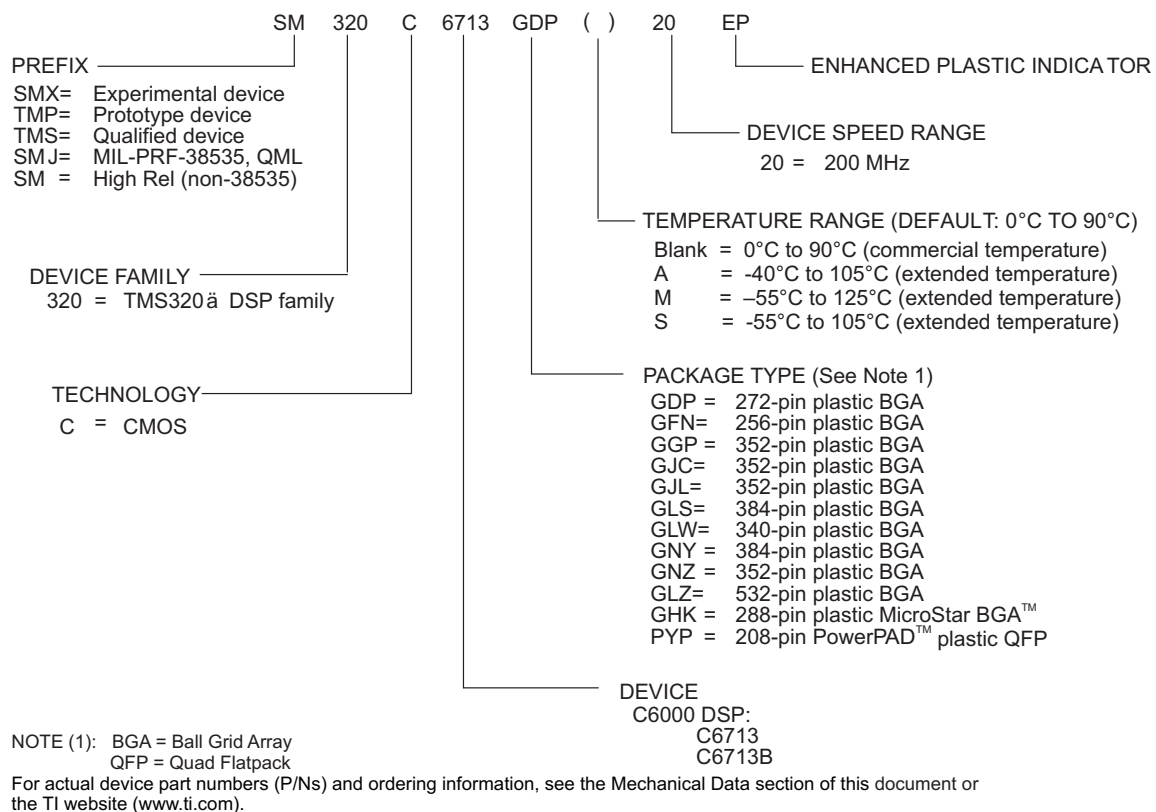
SM 320 C 6713 GDP ( ) 20 EP

ENHANCED PLASTIC INDICATOR

PREFIX
SMX= Experimental device
TMP= Prototype device
TMS= Qualified device
SMJ= MIL-PRF-38535, QML
SM = High Rel (non-38535)

DEVICE SPEED RANGE
20 = 200 MHz

TEMPERATURE RANGE (DEFAULT: 0°C TO 90°C)
Blank = 0°C to 90°C (commercial temperature)
A = -40°C to 105°C (extended temperature)
M = –55°C to 125°C (extended temperature)
S = -55°C to 105°C (extended temperature)

DEVICE FAMILY
320 = TMS320ä DSP family

TECHNOLOGY
C = CMOS

PACKAGE TYPE (See Note 1)
GDP = 272-pin plastic BGA
GFN= 256-pin plastic BGA
GGP = 352-pin plastic BGA
GJC= 352-pin plastic BGA
GJL= 352-pin plastic BGA
GLS= 384-pin plastic BGA
GLW= 340-pin plastic BGA
GNY = 384-pin plastic BGA
GNZ = 352-pin plastic BGA
GLZ= 532-pin plastic BGA
GHK = 288-pin plastic MicroStar BGA™
PYP = 208-pin PowerPAD™ plastic QFP

DEVICE
C6000 DSP:
C6713
C6713B

NOTE (1): BGA = Ball Grid Array
QFP = Quad Flatpack

For actual device part numbers (P/Ns) and ordering information, see the Mechanical Data section of this document or the TI website (www.ti.com).